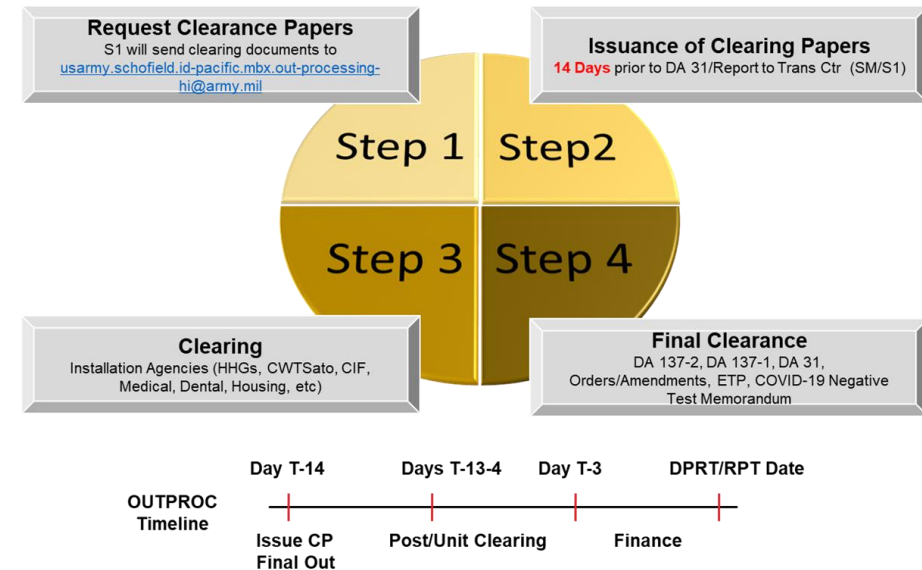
Request Clearance Papers
S1 will send clearing documents to usarmy.schofield.id-pacific.mbx.out-processing-hi@army.mil

Issuance of Clearing Papers
14 Days prior to DA 31/Report to Trans Ctr (SM/S1)

Step 1

Step2

Step 3

Step 4

Clearing
Installation Agencies (HHGs, CWTSato, CIF, Medical, Dental, Housing, etc)

Final Clearance
DA 137-2, DA 137-1, DA 31, Orders/Amendments, ETP, COVID-19 Negative Test Memorandum

OUTPROC Timeline

Day T-14

Days T-13-4

Day T-3

DPRT/RPT Date

Issue CP Final Out

Post/Unit Clearing

Finance